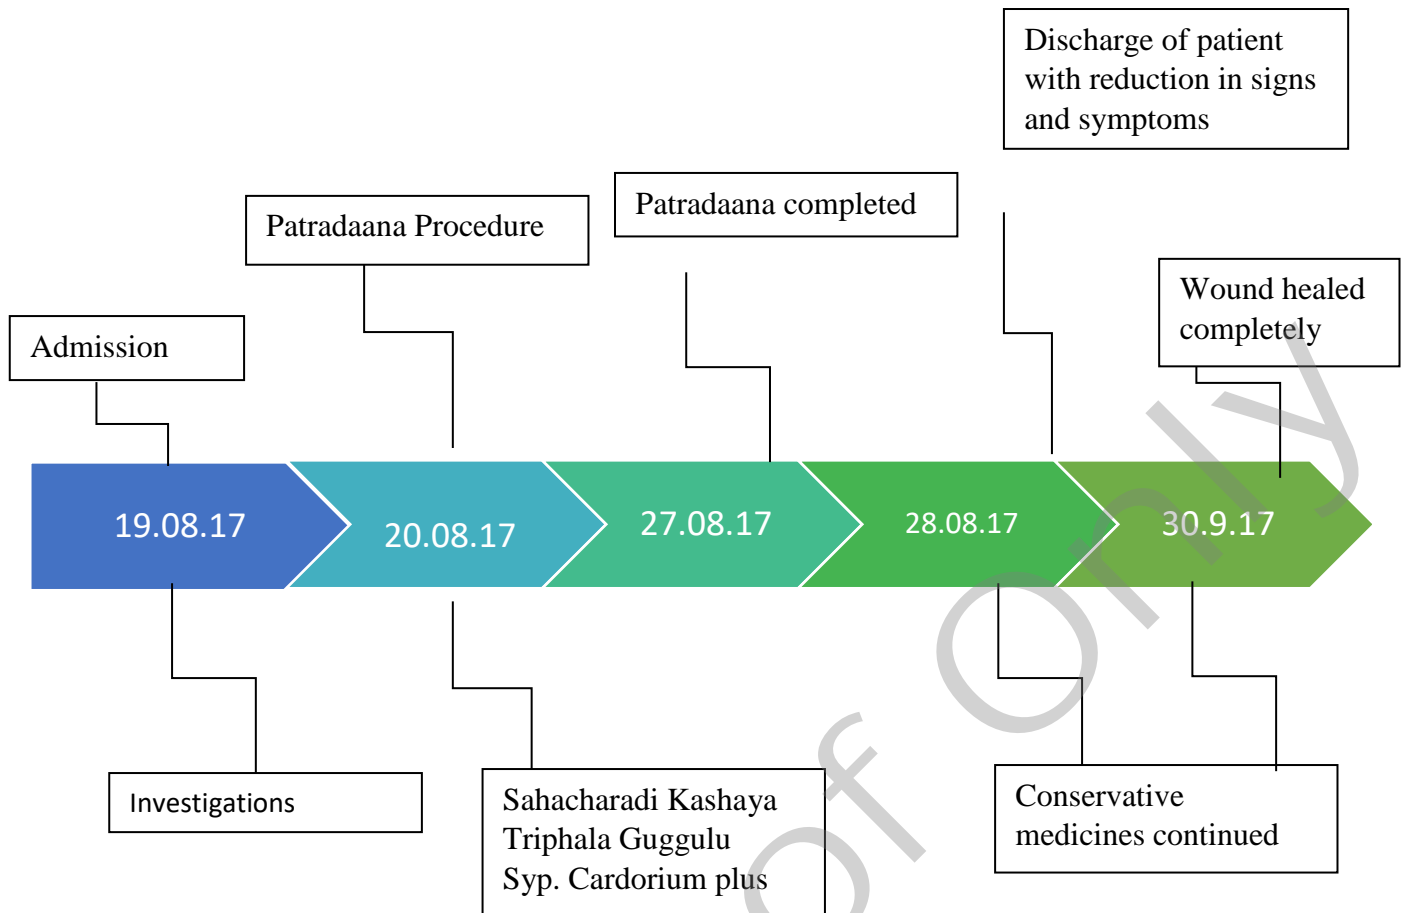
Discharge of patient with reduction in signs and symptoms

Patradaana Procedure

Patradaana completed

Wound healed completely

Admission

19.08.17

20.08.17

27.08.17

28.08.17

30.9.17

Investigations

Sahacharadi Kashaya
Triphala Guggulu
Syp. Cardorium plus

Conservative medicines continued

of Only